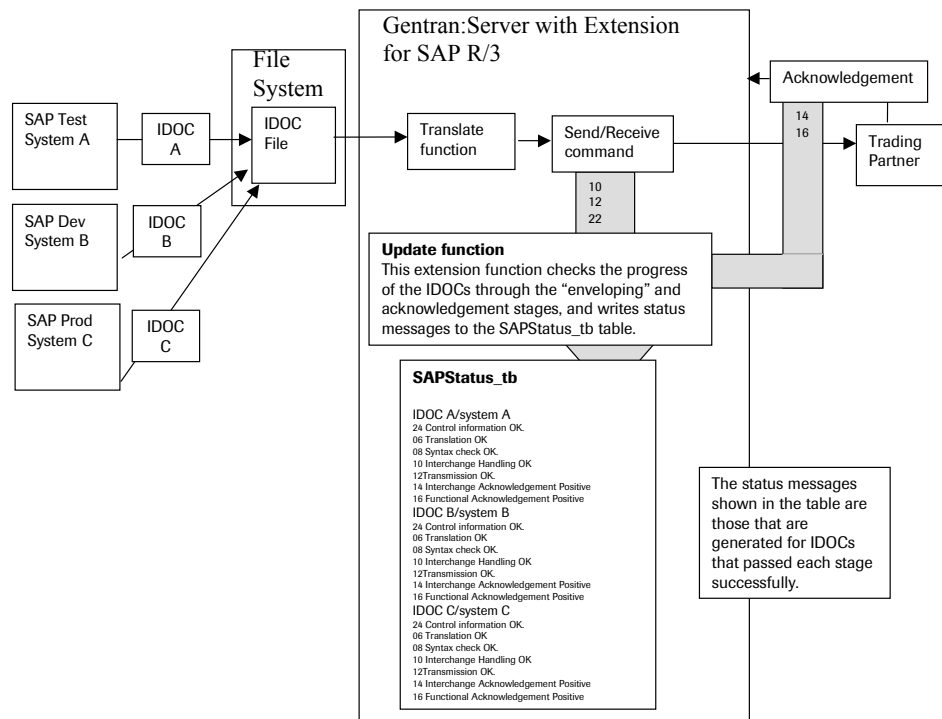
Gentran:Server with Extension for SAP R/3

File System

SAP Test System A

IDOC A

IDOC File

SAP Dev System B

IDOC B

SAP Prod System C

IDOC C

Translate function

Send/Receive command

Acknowledgement

14
16

Trading Partner

10
12
22

**Update function**
This extension function checks the progress of the IDOCs through the “enveloping” and acknowledgement stages, and writes status messages to the SAPStatus_tb table.

**SAPStatus_tb**

IDOC A/system A
24 Control information OK.
06 Translation OK
08 Syntax check OK.
10 Interchange Handling OK
12Transmission OK.
14 Interchange Acknowledgement Positive
16 Functional Acknowledgement Positive
IDOC B/system B
24 Control information OK.
06 Translation OK
08 Syntax check OK.
10 Interchange Handling OK
12Transmission OK.
14 Interchange Acknowledgement Positive
16 Functional Acknowledgement Positive
IDOC C/system C
24 Control information OK.
06 Translation OK
08 Syntax check OK.
10 Interchange Handling OK
12Transmission OK.
14 Interchange Acknowledgement Positive
16 Functional Acknowledgement Positive

The status messages shown in the table are those that are generated for IDOCs that passed each stage successfully.